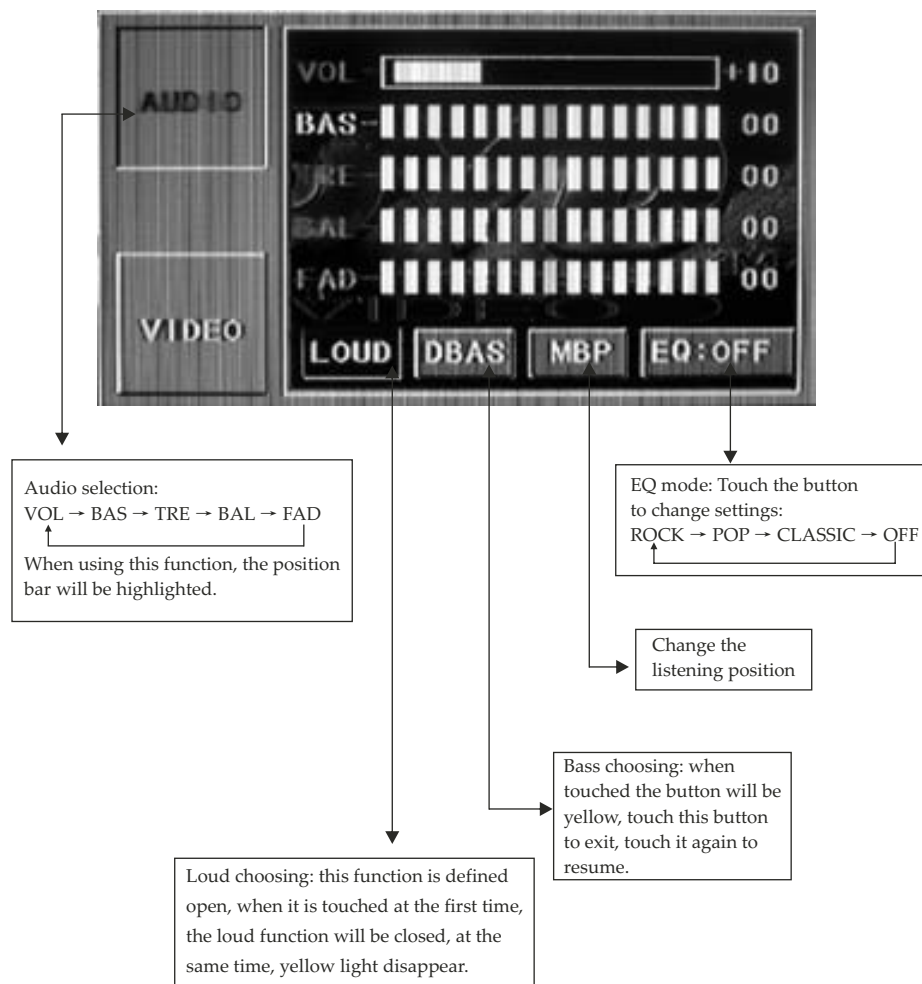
AUDIO

VIDEO

VOL +10
BAS 00
TRE 00
BAL 00
FAD 00

LOUD DBAS MBP EQ:OFF

Audio selection:
VOL → BAS → TRE → BAL → FAD
When using this function, the position bar will be highlighted.

EQ mode: Touch the button to change settings:
ROCK → POP → CLASSIC → OFF

Change the listening position

Bass choosing: when touched the button will be yellow, touch this button to exit, touch it again to resume.

Loud choosing: this function is defined open, when it is touched at the first time, the loud function will be closed, at the same time, yellow light disappear.